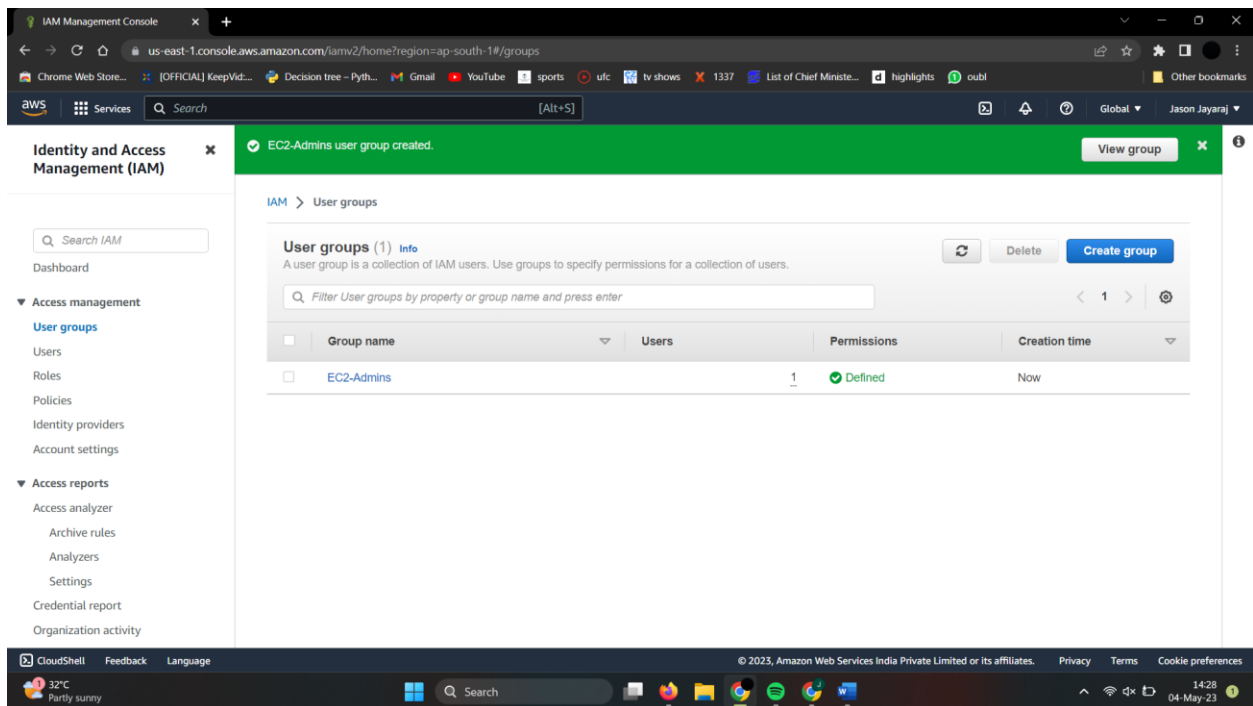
IAM Management Console ×
+
us-east-1.console.aws.amazon.com/iamv2/home?region=ap-south-1#/groups
Chrome Web Store... [OFFICIAL] KeepVid:... Decision tree – Pyth... Gmail YouTube sports ufc tv shows 1337 List of Chief Ministe... highlights oubl Other bookmarks
aws Services Search [Alt+S] Global ▼ Jason Jayaraj ▼

Identity and Access Management (IAM) ×

Search IAM
Dashboard
▼ Access management
User groups
Users
Roles
Policies
Identity providers
Account settings
▼ Access reports
Access analyzer
Archive rules
Analyzers
Settings
Credential report
Organization activity

EC2-Admins user group created. View group ×

IAM > User groups

User groups (1) Info
A user group is a collection of IAM users. Use groups to specify permissions for a collection of users.
Delete Create group
Filter User groups by property or group name and press enter
< 1 >

| Group name | Users | Permissions | Creation time |
|---|---|---|---|
| EC2-Admins | 1 | Defined | Now |

CloudShell Feedback Language © 2023, Amazon Web Services India Private Limited or its affiliates. Privacy Terms Cookie preferences
32°C Partly sunny Search 14:28 04-May-23